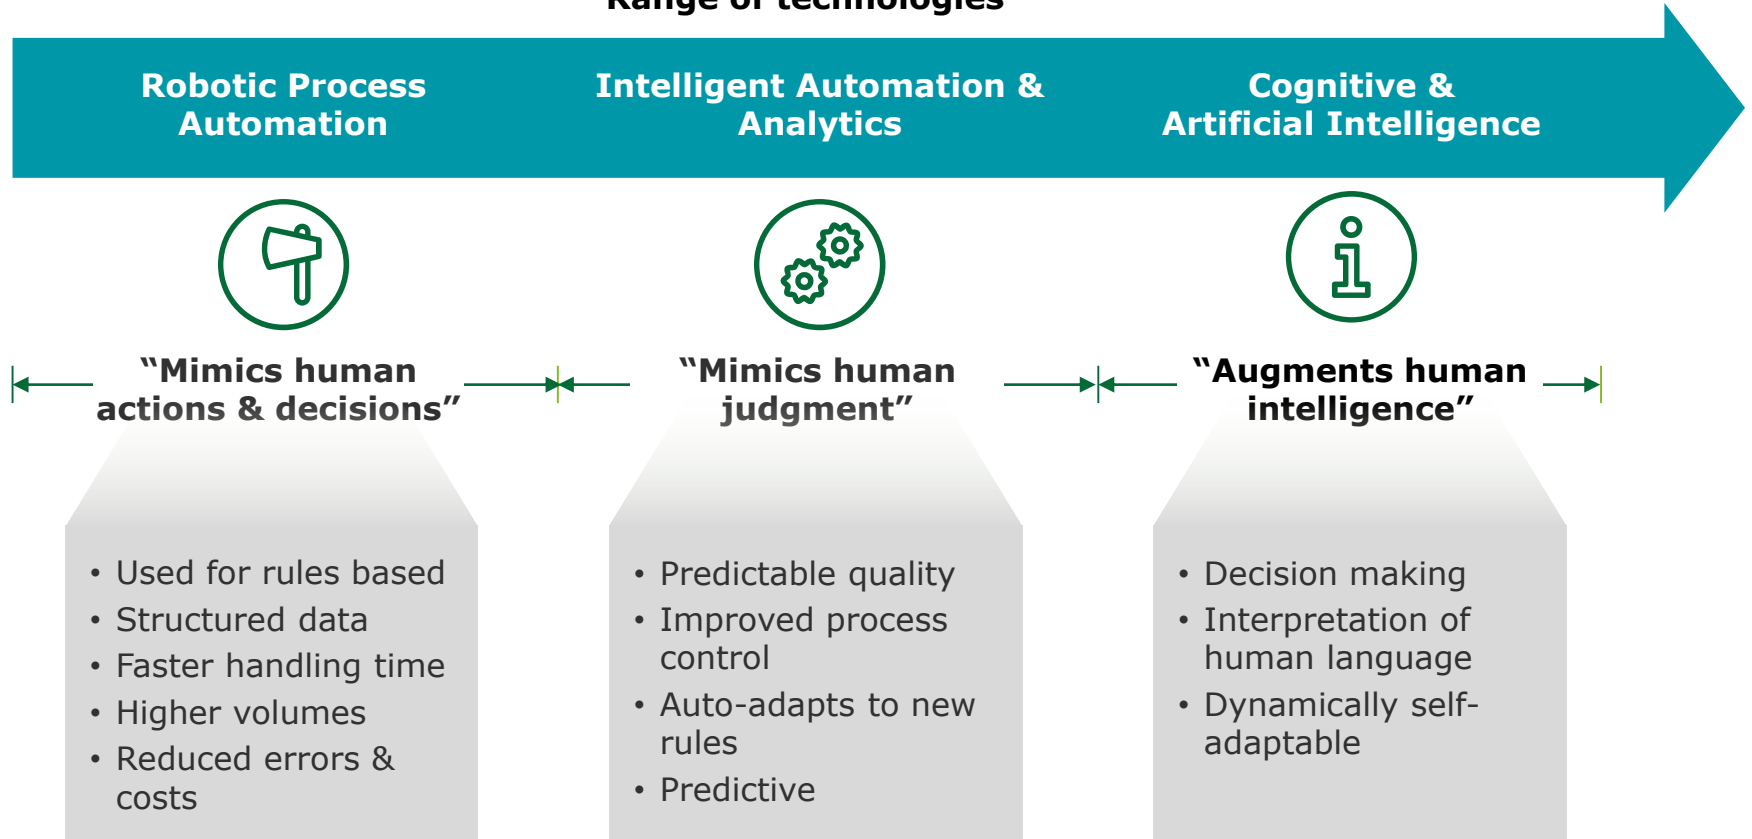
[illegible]

Robotic Process Automation

Intelligent Automation & Analytics

Cognitive & Artificial Intelligence

“Mimics human actions & decisions”

“Mimics human judgment”

“Augments human intelligence”

- Used for rules based
- Structured data
- Faster handling time
- Higher volumes
- Reduced errors & costs

- Predictable quality
- Improved process control
- Auto-adapts to new rules
- Predictive

- Decision making
- Interpretation of human language
- Dynamically self-adaptable